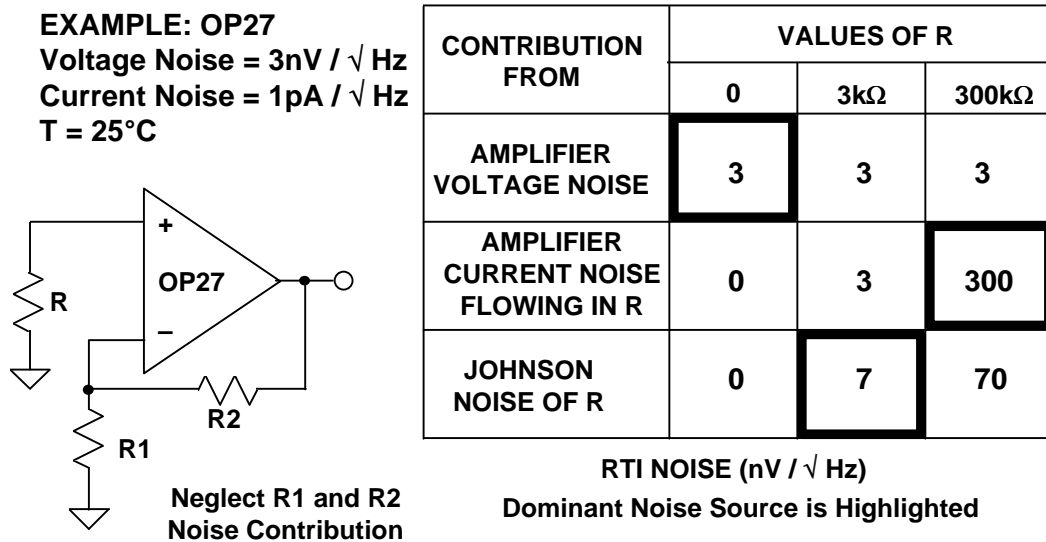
EXAMPLE: OP27
Voltage Noise = 3nV / $\sqrt{}$ Hz
Current Noise = 1pA / $\sqrt{}$ Hz
T = 25°C

+
OP27
–
R
R2
R1

Neglect R1 and R2 Noise Contribution

| CONTRIBUTION FROM | VALUES OF R 0 | 3kΩ | 300kΩ |
|---|---|---|---|
| AMPLIFIER VOLTAGE NOISE | 3 | 3 | 3 |
| AMPLIFIER CURRENT NOISE FLOWING IN R | 0 | 3 | 300 |
| JOHNSON NOISE OF R | 0 | 7 | 70 |

RTI NOISE (nV / $\sqrt{}$ Hz)
Dominant Noise Source is Highlighted